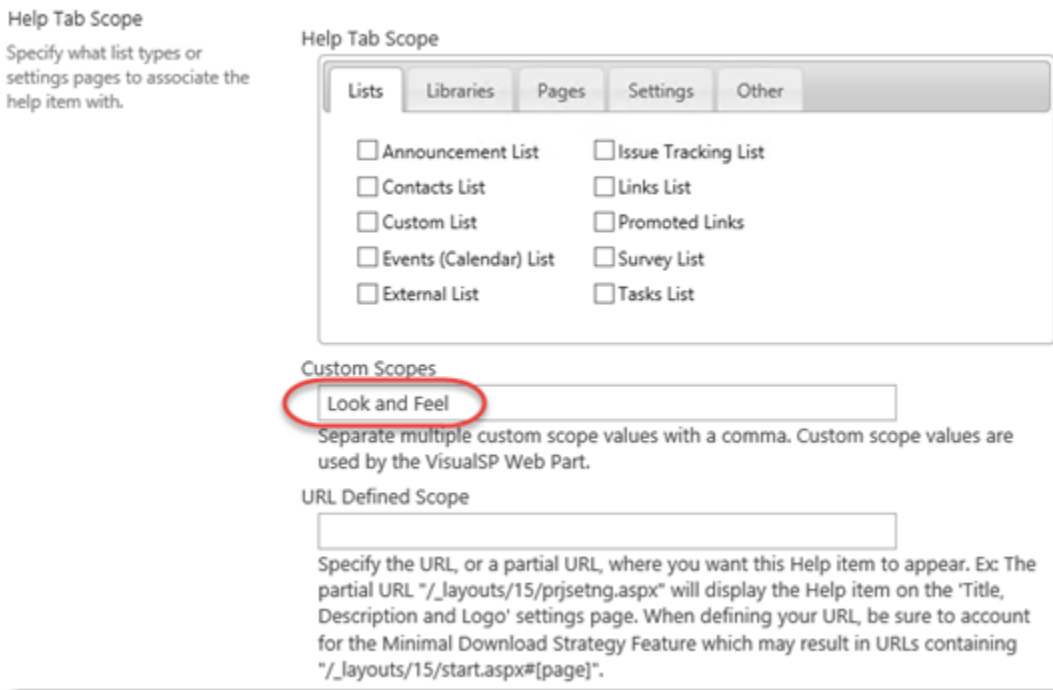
Help Tab Scope

Specify what list types or settings pages to associate the help item with.

Help Tab Scope

Lists | Libraries | Pages | Settings | Other

Announcement List
Contacts List
Custom List
Events (Calendar) List
External List

Issue Tracking List
Links List
Promoted Links
Survey List
Tasks List

Custom Scopes

Look and Feel

Separate multiple custom scope values with a comma. Custom scope values are used by the VisualSP Web Part.

URL Defined Scope

Specify the URL, or a partial URL, where you want this Help item to appear. Ex: The partial URL "/_layouts/15/prjsetng.aspx" will display the Help item on the 'Title, Description and Logo' settings page. When defining your URL, be sure to account for the Minimal Download Strategy Feature which may result in URLs containing "/_layouts/15/start.aspx#[page]".